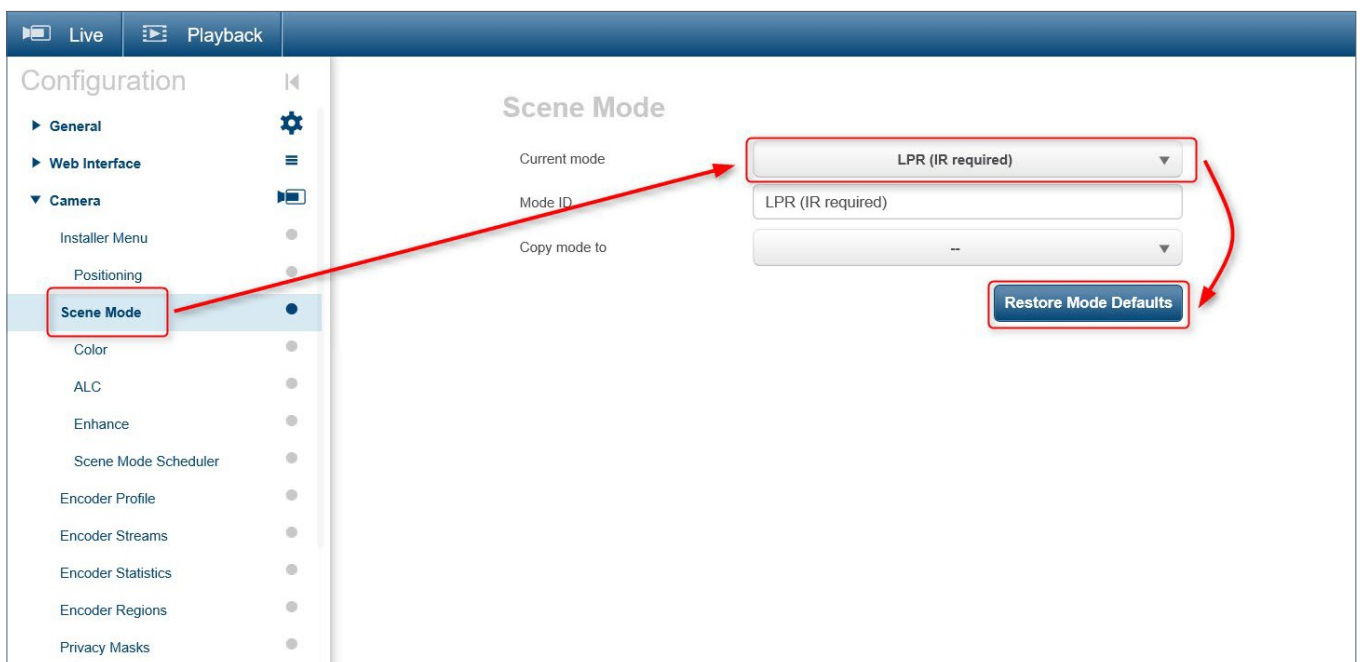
Live
Playback

Configuration

General
Web Interface
Camera
Installer Menu
Positioning
Scene Mode
Color
ALC
Enhance
Scene Mode Scheduler
Encoder Profile
Encoder Streams
Encoder Statistics
Encoder Regions
Privacy Masks

Scene Mode

Current mode
LPR (IR required)
Mode ID
LPR (IR required)
Copy mode to
--
Restore Mode Defaults